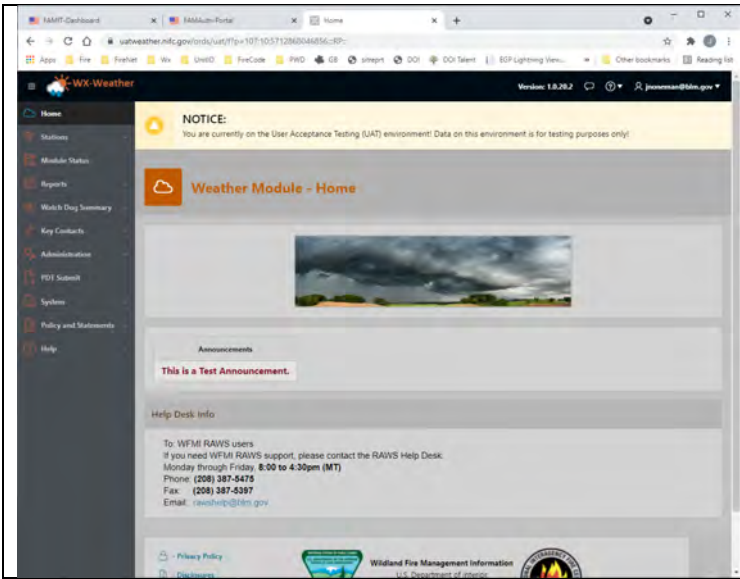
FAMIT-Dashboard
FAMAuth-Portal
Home
uatweather.nifc.gov/ords/uat/f?p=107:1:0571286004656::RP::
Apps Fire FireNet Wx UnitID FireCode PWD GB siteprt DOI DOI Talent EGP Lightning View... Other bookmarks Reading list

WX-Weather
Version: 1.0.20.2
jnoneman@blm.gov

Home
Stations
Module Status
Reports
Watch Dog Summary
Key Contacts
Administration
PDT Submit
Systems
Policy and Statements
Help

NOTICE:
You are currently on the User Acceptance Testing (UAT) environment! Data on this environment is for testing purposes only!

Weather Module - Home

Announcements
This is a Test Announcement.

Help Desk Info

To: WFMI RAWS users
If you need WFMI RAWS support, please contact the RAWS Help Desk:
Monday through Friday, **8:00 to 4:30pm (MT)**
Phone: **(208) 387-5475**
Fax: **(208) 387-5397**
Email: rawshelp@blm.gov

- Privacy Policy
Disclosures
Wildland Fire Management Information
U.S. Department of Interior